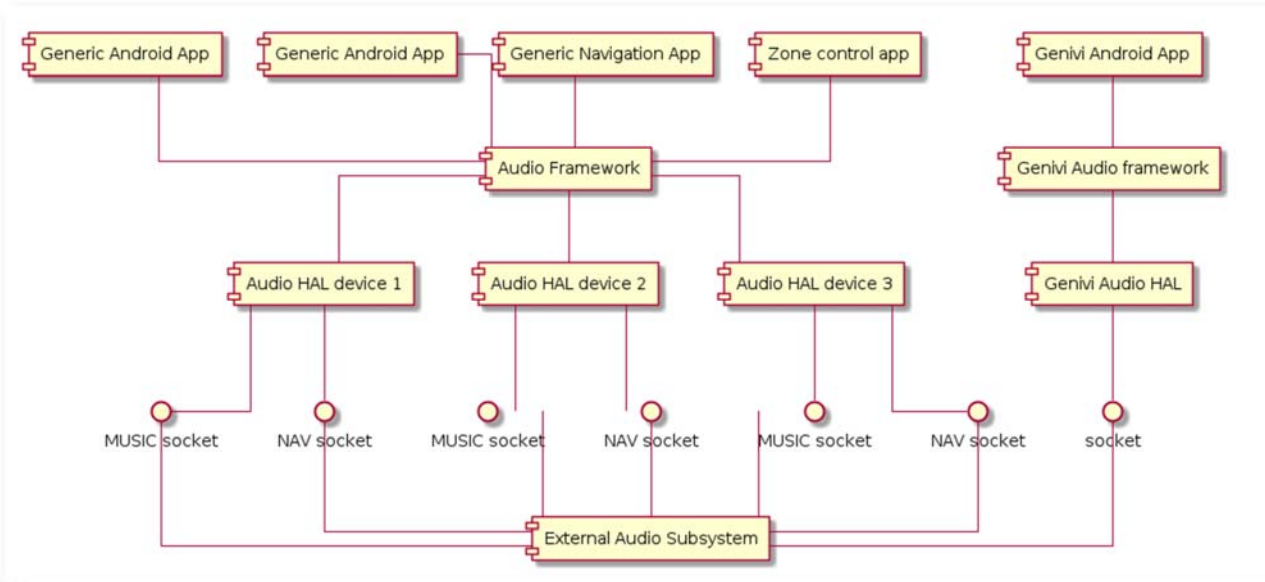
Generic Android App

Generic Android App

Generic Navigation App

Zone control app

Genivi Android App

Audio Framework

Genivi Audio framework

Audio HAL device 1

Audio HAL device 2

Audio HAL device 3

Genivi Audio HAL

MUSIC socket

NAV socket

MUSIC socket

NAV socket

MUSIC socket

NAV socket

socket

External Audio Subsystem